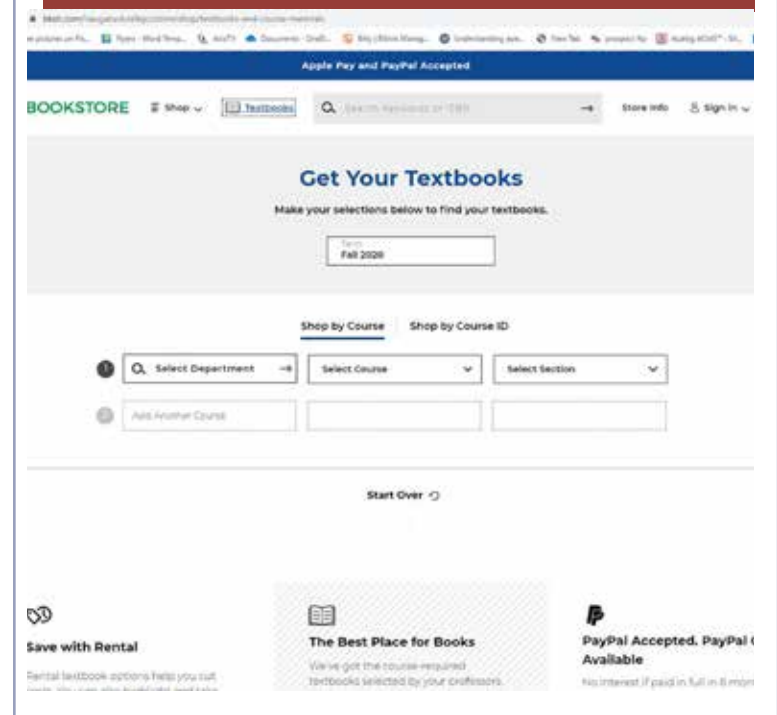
Apple Pay and PayPal Accepted

BOOKSTORE Shop Textbooks Search keywords or ISBN Store Info Sign In

Get Your Textbooks

Make your selections below to find your textbooks.

Term
Fall 2020

Shop by Course Shop by Course ID

1 Select Department Select Course Select Section

2 Add Another Course

Start Over

Save with Rental

Rental textbook options help you cut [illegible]

The Best Place for Books

We've got the course-required textbooks selected by your professors.

PayPal Accepted. PayPal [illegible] Available

No interest if paid in full in 6 mon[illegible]